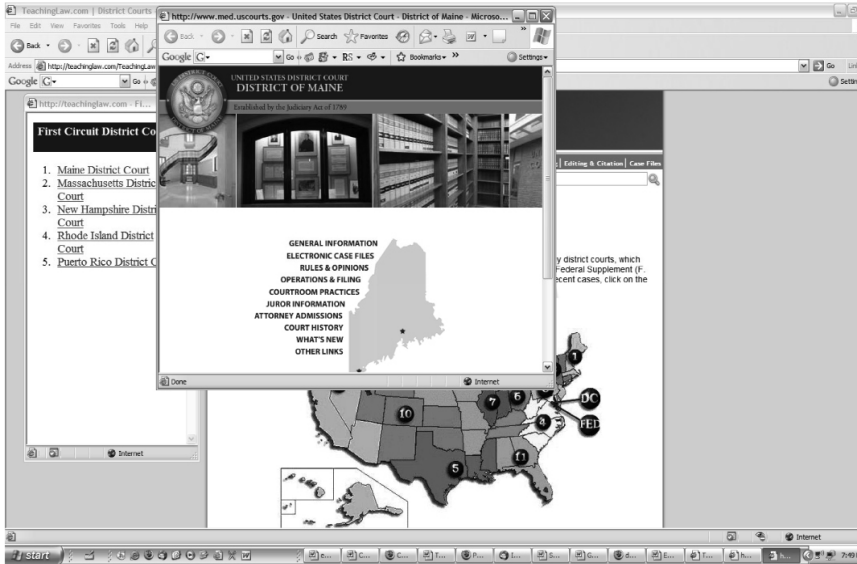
TeachingLaw.com | District Courts

File Edit View Favorites Tools Help

Back

Address http://teachinglaw.com/TeachingLaw

Google G-

Go

http://teachinglaw.com - Fi...

First Circuit District Co

1. Maine District Court
2. Massachusetts Distric Court
3. New Hampshire Distri Court
4. Rhode Island District Court
5. Puerto Rico District C

Internet

http://www.med.uscourts.gov - United States District Court - District of Maine - Microso...

Back Search Favorites

Google G- Go Bookmarks Settings

UNITED STATES DISTRICT COURT
DISTRICT OF MAINE

Established by the Judiciary Act of 1789

GENERAL INFORMATION
ELECTRONIC CASE FILES
RULES & OPINIONS
OPERATIONS & FILING
COURTROOM PRACTICES
JUROR INFORMATION
ATTORNEY ADMISSIONS
COURT HISTORY
WHAT'S NEW
OTHER LINKS

Done

Internet

Editing & Citation | Case Files

y district courts, which Federal Supplement (F. ecent cases, click on the

1
DC
FED
7
6
4
10
5
11

Go

Settin

Internet

start

7:49